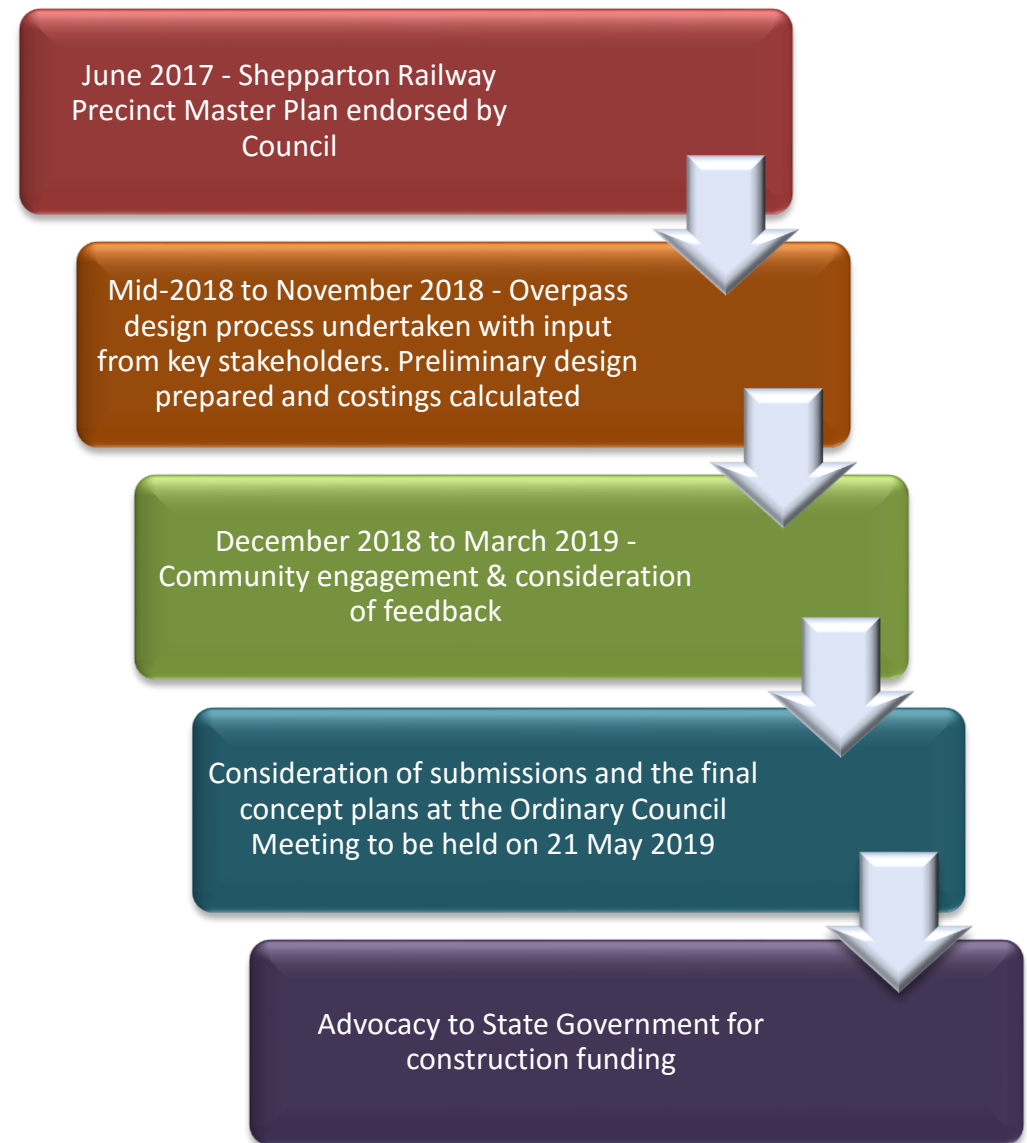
June 2017 - Shepparton Railway Precinct Master Plan endorsed by Council

Mid-2018 to November 2018 - Overpass design process undertaken with input from key stakeholders. Preliminary design prepared and costings calculated

December 2018 to March 2019 - Community engagement & consideration of feedback

Consideration of submissions and the final concept plans at the Ordinary Council Meeting to be held on 21 May 2019

Advocacy to State Government for construction funding